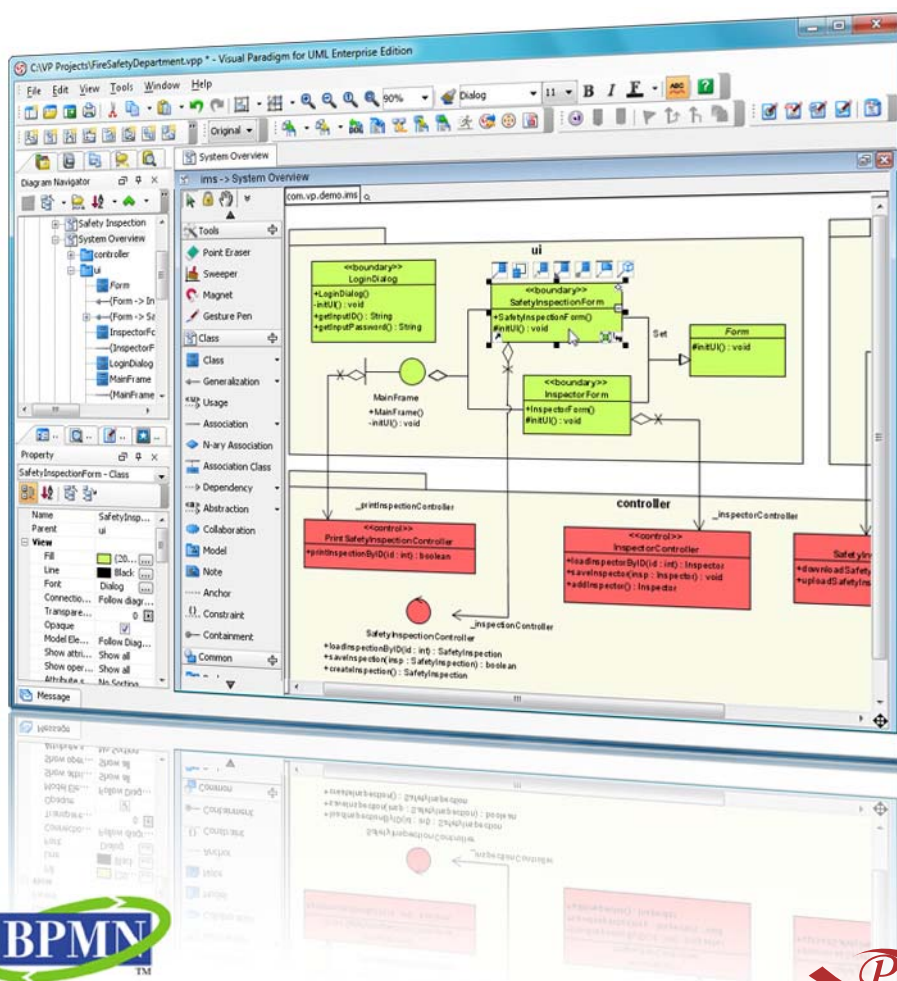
C:\VP Projects\FireSafetyDepartment.vpp * - Visual Paradigm for UML Enterprise Edition

File Edit View Tools Window Help

90% Dialog 11 B I

Original

System Overview

Diagram Navigator

Safety Inspection
System Overview
controller
ui
Form
(Form -> In
(Form -> Sa
InspectorFo
(InspectorF
LoginDialog
MainFrame
(MainFrame

Property

SafetyInspectionForm - Class

| Name | SafetyInsp... |
|---|---|
| Parent | ui |
| View | |
| Fill | (20... |
| Line | Black |
| Font | Dialog |
| Connectio... | Follow diag... |
| Transpare... | 0 |
| Opaque | |
| Model Ele... | Follow Diag... |
| Show attri... | Show all |
| Show oper... | Show all |
| Attribute s... | No Sorting |

Message

ims -> System Overview

Tools
Point Eraser
Sweeper
Magnet
Gesture Pen
Class
Class
Generalization
Usage
Association
N-ary Association
Association Class
Dependency
Abstraction
Collaboration
Model
Note
Anchor
Constraint
Containment
Common

com.vp.demo.ims

ui

<<boundary>>
LoginDialog
+LoginDialog()
-initUI() : void
+getInputID() : String
+getInputPassword() : String

<<boundary>>
SafetyInspectionForm
+SafetyInspectionForm()
#initUI() : void

Set

Form
#initUI() : void

MainFrame
+MainFrame()
-initUI() : void

<<boundary>>
InspectorForm
+InspectorForm()
#initUI() : void

controller

_printInspectionController

_inspectorController

<<control>>
Print SafetyInspectionController
+printInspectionByID(id : int) : boolean

<<control>>
InspectorController
+loadInspectorByID(id : int) : Inspector
+saveInspector(insp : Inspector) : void
+addInspector() : Inspector

SafetyIn
+downloadSafety
+uploadSafetyIn

SafetyInspectionController
+loadInspectionByID(id : int) : SafetyInspection
+saveInspection(insp : SafetyInspection) : boolean
+createInspection() : SafetyInspection

_inspectionController

BPMN
TM